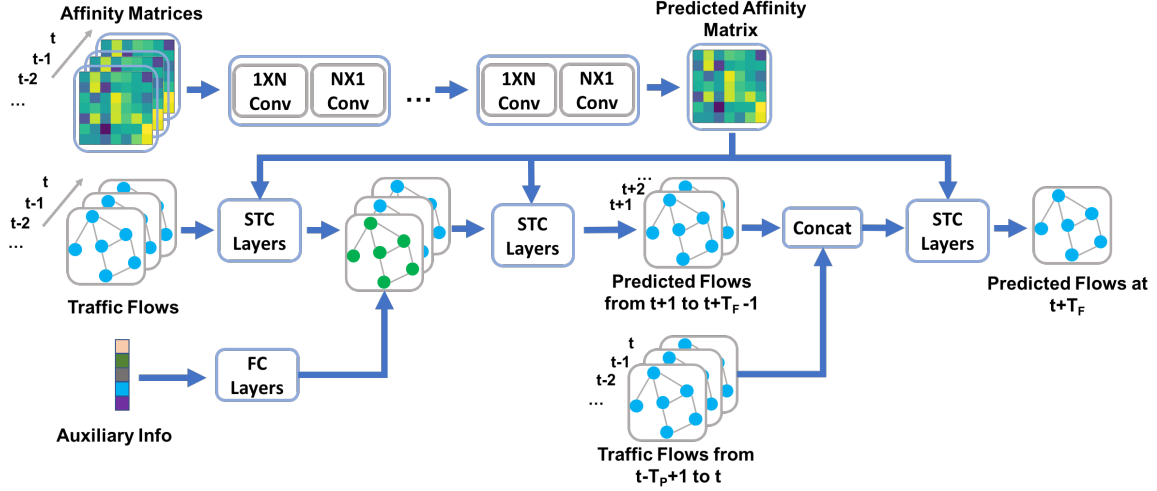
Affinity Matrices

t
t-1
t-2
...

1XN Conv

NX1 Conv

...

1XN Conv

NX1 Conv

Predicted Affinity Matrix

t
t-1
t-2
...

STC Layers

STC Layers

...
t+2
t+1

Concat

STC Layers

Traffic Flows

Predicted Flows from t+1 to t+$T_F$ -1

Predicted Flows at t+$T_F$

FC Layers

t
t-1
t-2
...

Auxiliary Info

Traffic Flows from t-$T_P$+1 to t